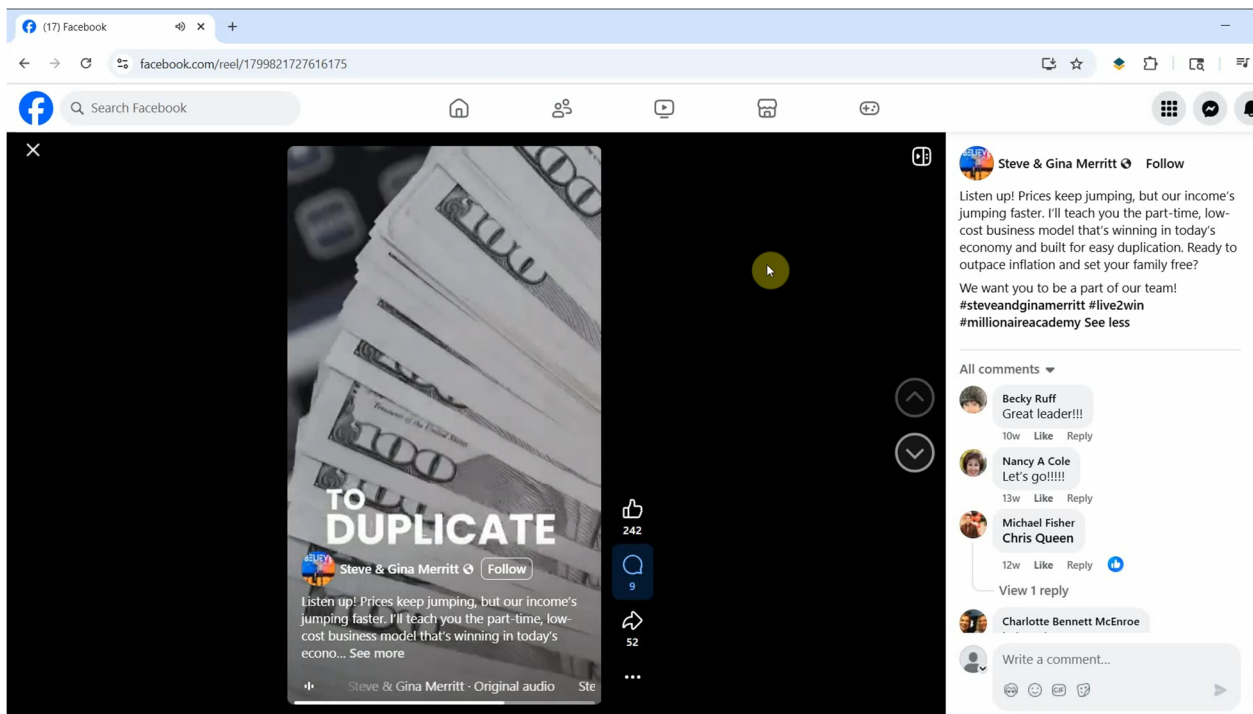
(17) Facebook

facebook.com/reel/1799821727616175

Search Facebook

TO DUPLICATE

Steve & Gina Merritt · Follow

Listen up! Prices keep jumping, but our income's jumping faster. I'll teach you the part-time, low-cost business model that's winning in today's econo... See more

Steve & Gina Merritt · Original audio Ste

242

9

52

Steve & Gina Merritt · Follow

Listen up! Prices keep jumping, but our income's jumping faster. I'll teach you the part-time, low-cost business model that's winning in today's economy and built for easy duplication. Ready to outpace inflation and set your family free?

We want you to be a part of our team! #steveandginamerritt #live2win #millionaireacademy See less

All comments

Becky Ruff
Great leader!!!
10w Like Reply

Nancy A Cole
Let's go!!!!!
13w Like Reply

Michael Fisher
Chris Queen
12w Like Reply

View 1 reply

Charlotte Bennett McEnroe

Write a comment...